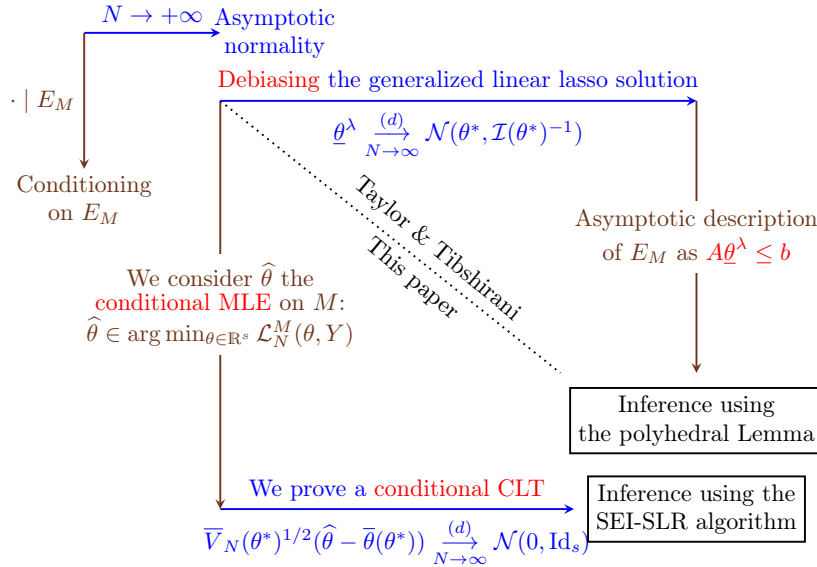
$N \to +\infty$ Asymptotic normality

$\cdot \mid E_M$

Conditioning on $E_M$

Debiasing the generalized linear lasso solution

$\underline{\theta}^{\lambda} \xrightarrow[N\to\infty]{(d)} \mathcal{N}(\theta^*, \mathcal{I}(\theta^*)^{-1})$

Taylor & Tibshirani

This paper

Asymptotic description of $E_M$ as $A\underline{\theta}^{\lambda} \leq b$

We consider $\widehat{\theta}$ the conditional MLE on $M$: $\widehat{\theta} \in \arg\min_{\theta\in\mathbb{R}^s} \mathcal{L}_N^M(\theta, Y)$

Inference using the polyhedral Lemma

We prove a conditional CLT

Inference using the SEI-SLR algorithm

$\overline{V}_N(\theta^*)^{1/2}(\widehat{\theta} - \overline{\theta}(\theta^*)) \xrightarrow[N\to\infty]{(d)} \mathcal{N}(0, \mathrm{Id}_s)$